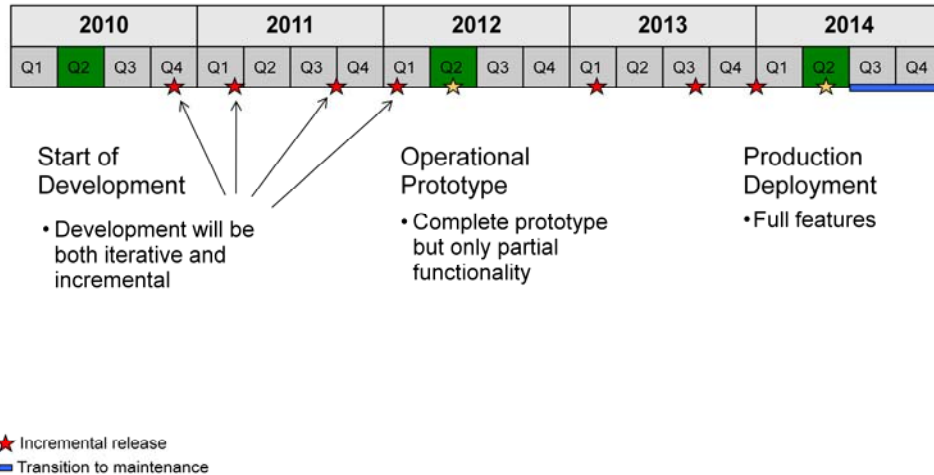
| 2010 | | | | 2011 | | | | 2012 | | | | 2013 | | | | 2014 | | | |
|---|---|---|---|---|---|---|---|---|---|---|---|---|---|---|---|---|---|---|---|
| Q1 | Q2 | Q3 | Q4 | Q1 | Q2 | Q3 | Q4 | Q1 | Q2 | Q3 | Q4 | Q1 | Q2 | Q3 | Q4 | Q1 | Q2 | Q3 | Q4 |

Start of Development

• Development will be both iterative and incremental

Operational Prototype

• Complete prototype but only partial functionality

Production Deployment

• Full features

Incremental release

Transition to maintenance